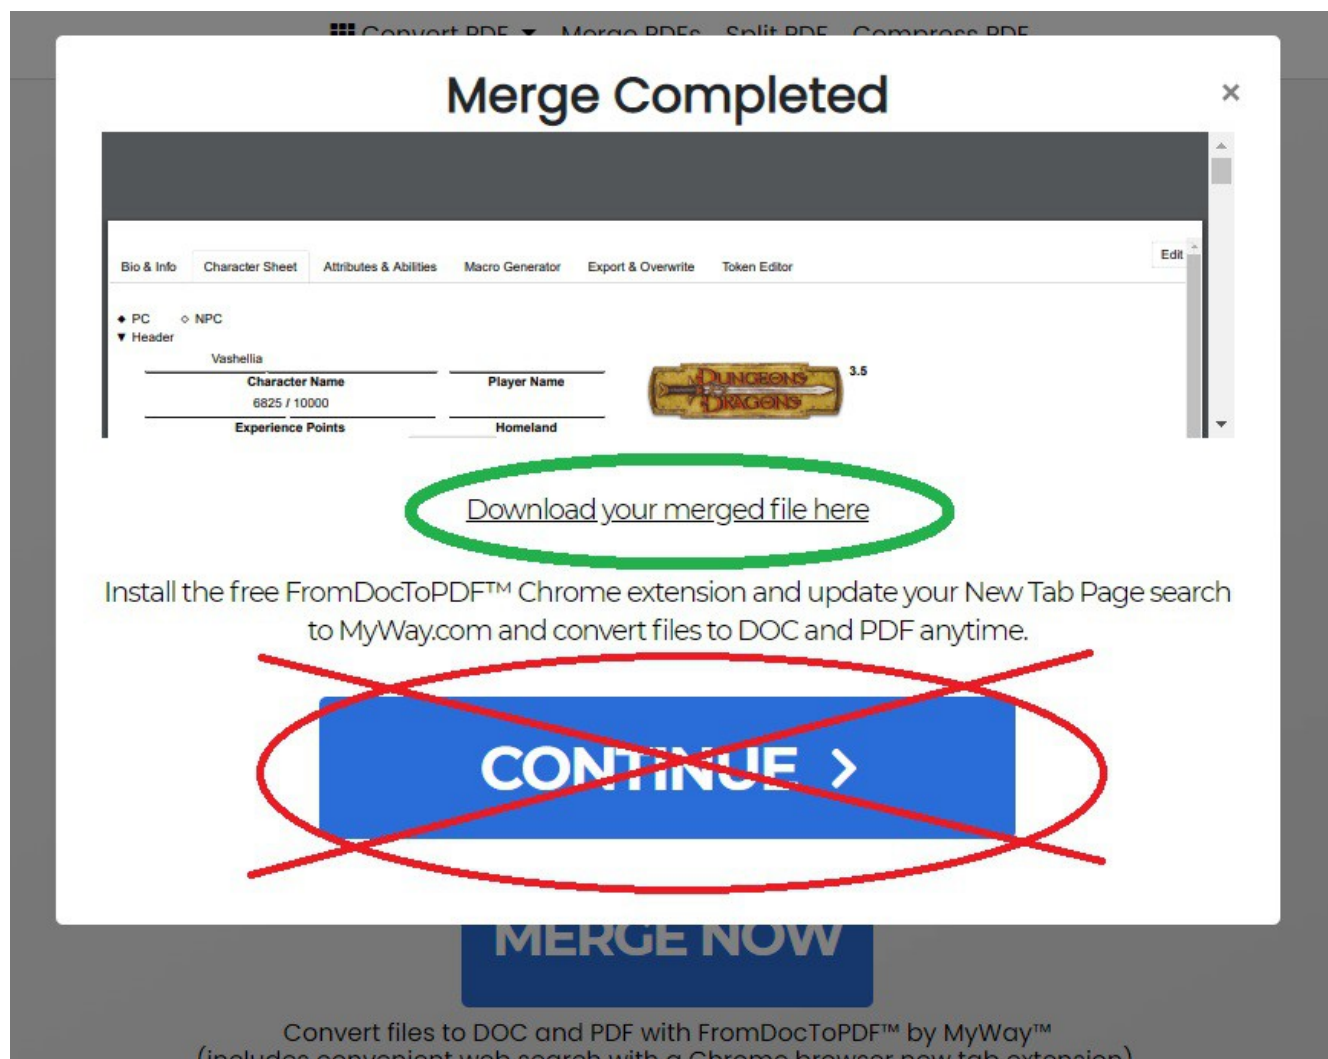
Convert PDF ▼ Merge PDFs Split PDF Compress PDF

Merge Completed

×

Bio & Info Character Sheet Attributes & Abilities Macro Generator Export & Overwrite Token Editor

Edit

◆ PC ◇ NPC

▼ Header

Vashellia

Character Name

Player Name

6825 / 10000

Experience Points

Homeland

DUNGEONS & DRAGONS

3.5

Download your merged file here

Install the free FromDocToPDF™ Chrome extension and update your New Tab Page search to MyWay.com and convert files to DOC and PDF anytime.

CONTINUE >

MERGE NOW

Convert files to DOC and PDF with FromDocToPDF™ by MyWay™

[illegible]